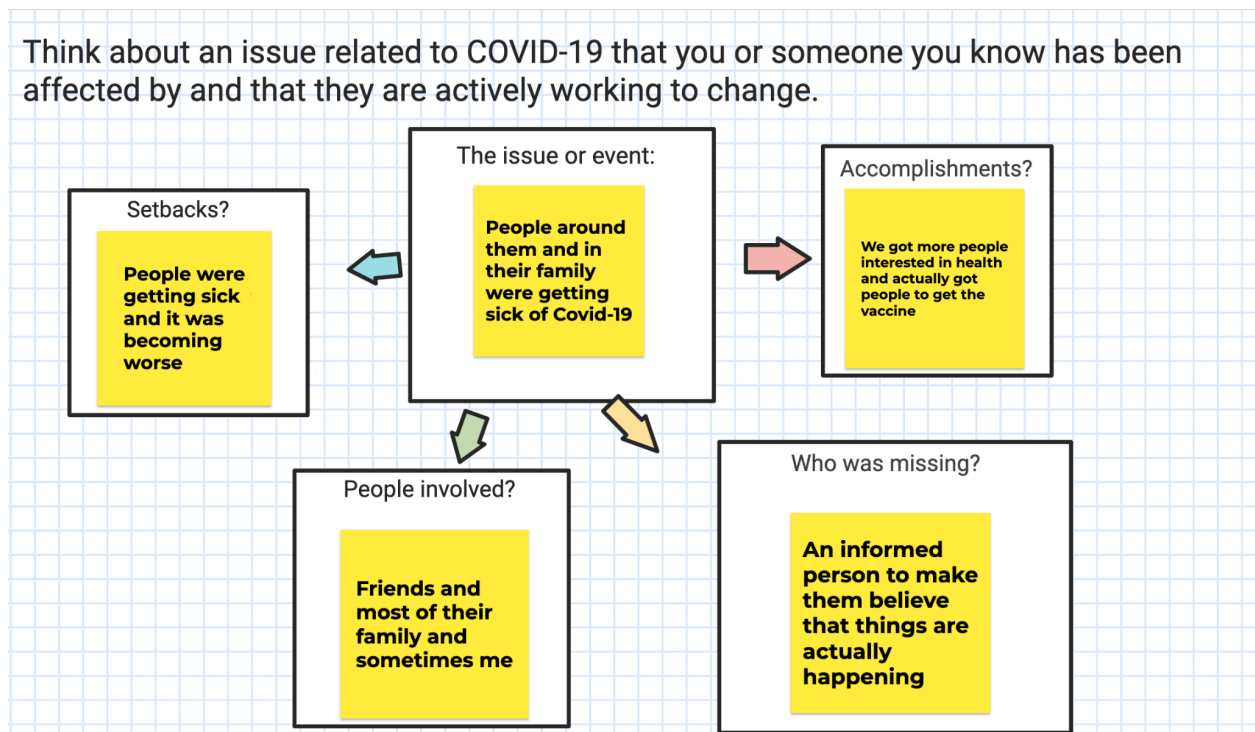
Think about an issue related to COVID-19 that you or someone you know has been affected by and that they are actively working to change.

The issue or event:

People around them and in their family were getting sick of Covid-19

Setbacks?

People were getting sick and it was becoming worse

Accomplishments?

We got more people interested in health and actually got people to get the vaccine

People involved?

Friends and most of their family and sometimes me

Who was missing?

An informed person to make them believe that things are actually happening